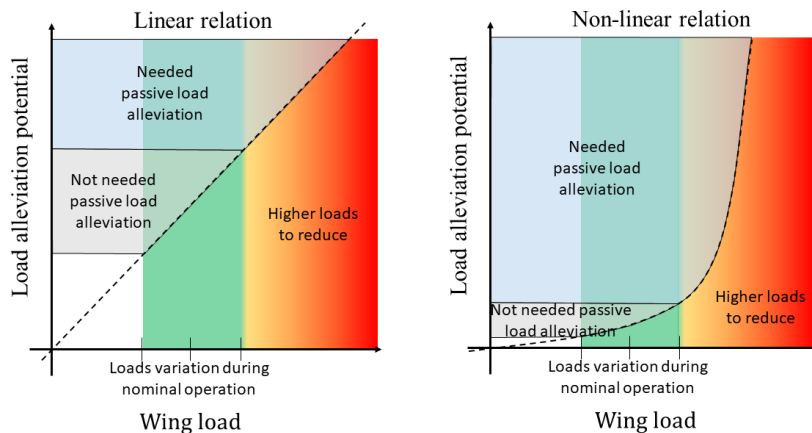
Linear relation

Load alleviation potential

Needed passive load alleviation

Not needed passive load alleviation

Higher loads to reduce

Loads variation during nominal operation

Wing load

Non-linear relation

Load alleviation potential

Needed passive load alleviation

Not needed passive load alleviation

Higher loads to reduce

Loads variation during nominal operation

Wing load